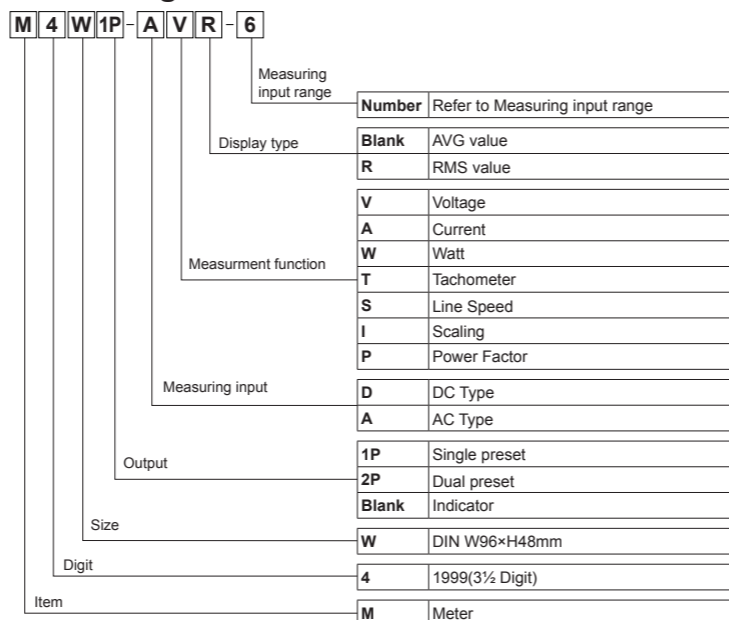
M 4 W 1P - A V R - 6

Measuring input range

| Number | Refer to Measuring input range |
|---|---|

Display type

| Blank | AVG value |
|---|---|
| R | RMS value |

Measurment function

| V | Voltage |
|---|---|
| A | Current |
| W | Watt |
| T | Tachometer |
| S | Line Speed |
| I | Scaling |
| P | Power Factor |

Measuring input

| D | DC Type |
|---|---|
| A | AC Type |

Output

| 1P | Single preset |
|---|---|
| 2P | Dual preset |
| Blank | Indicator |

Size

| W | DIN W96×H48mm |
|---|---|

Digit

| 4 | 1999(3½ Digit) |
|---|---|

Item

| M | Meter |
|---|---|